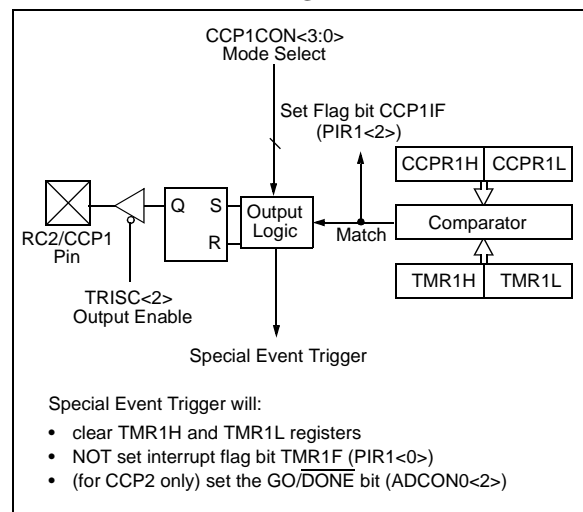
CCP1CON<3:0>
Mode Select

Set Flag bit CCP1IF
(PIR1<2>)

CCPR1H CCPR1L

Q S
R

Output
Logic

Match

Comparator

RC2/CCP1
Pin

TRISC<2>
Output Enable

TMR1H TMR1L

Special Event Trigger

Special Event Trigger will:

- clear TMR1H and TMR1L registers
- NOT set interrupt flag bit TMR1F (PIR1<0>)
- (for CCP2 only) set the GO/$\overline{DONE}$ bit (ADCON0<2>)